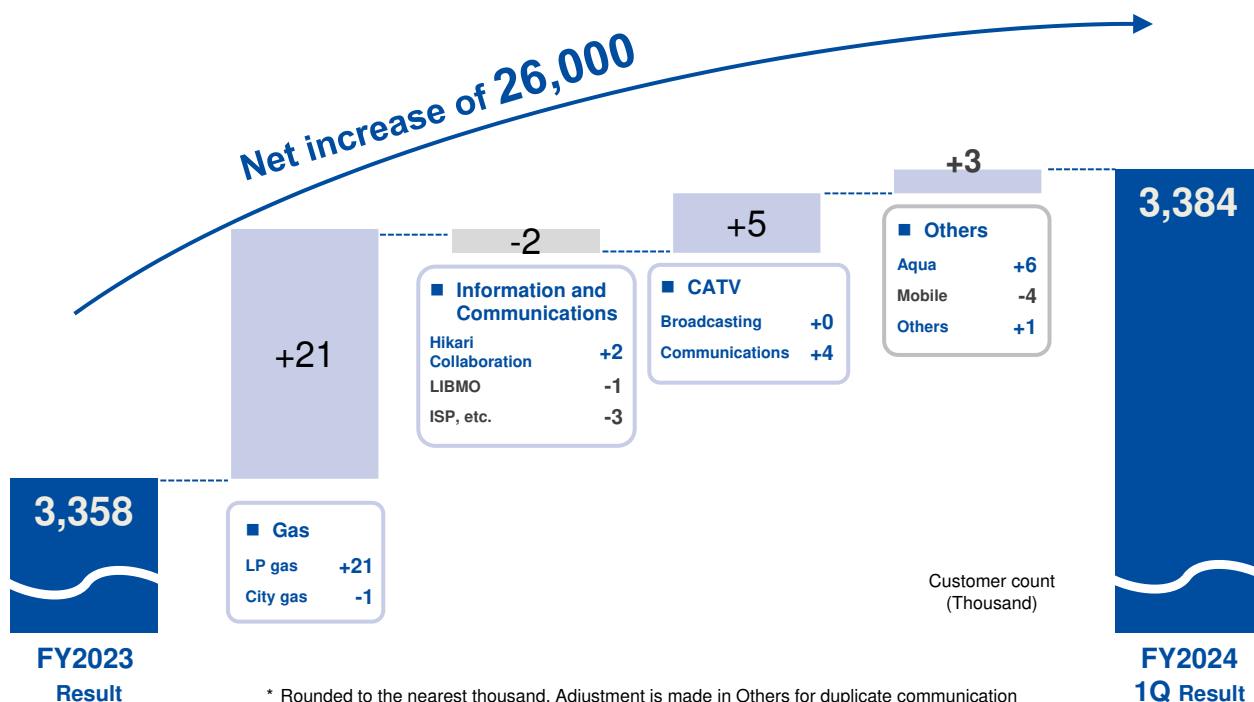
Net increase of 26,000

+3

3,384

-2

+5

■ Others
Aqua +6
Mobile -4
Others +1

+21

■ Information and Communications
Hikari Collaboration +2
LIBMO -1
ISP, etc. -3

■ CATV
Broadcasting +0
Communications +4

3,358

■ Gas
LP gas +21
City gas -1

Customer count (Thousand)

FY2023 Result

FY2024 1Q Result

* Rounded to the nearest thousand. Adjustment is made in Others for duplicate communication